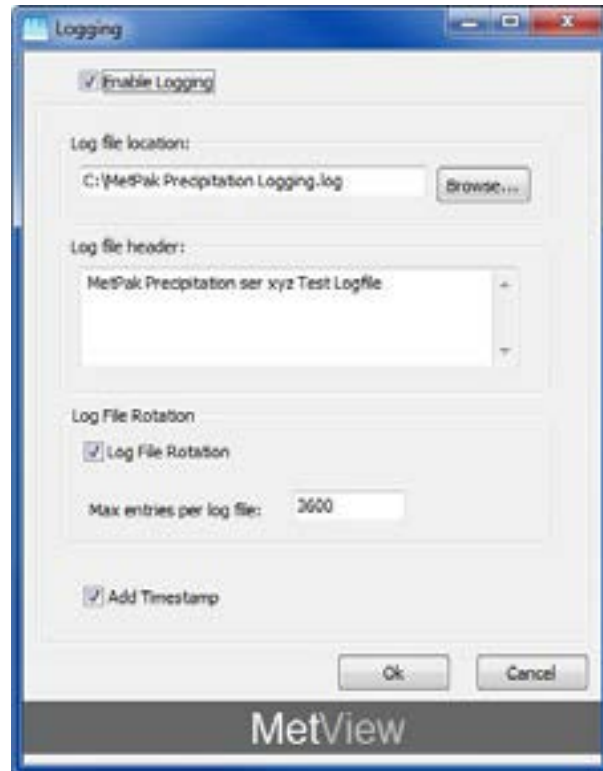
Logging

Enable Logging

Log file location:

C:\MetPak Precipitation Logging.log

Browse...

Log file header:

MetPak Precipitation ser xyz Test Logfile

Log File Rotation

Log File Rotation

Max entries per log file:

3600

Add Timestamp

Ok

Cancel

MetView